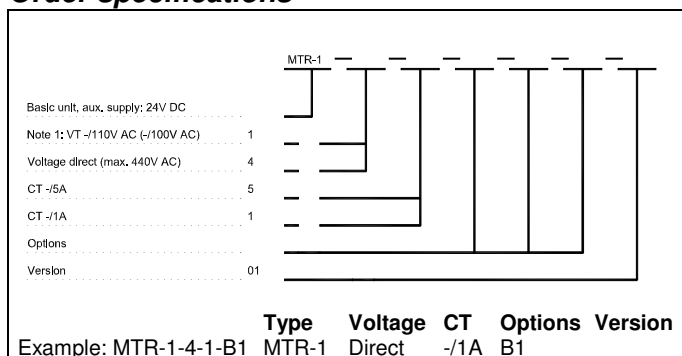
Order specifications

MTR-1

Basic unit, aux. supply: 24V DC

Note 1: VT -/110V AC (-/100V AC) 1

Voltage direct (max. 440V AC) 4

CT -/5A 5

CT -/1A 1

Options

Version 01

| | Type | Voltage | CT | Options | Version |
|---|---|---|---|---|---|
| Example: MTR-1-4-1-B1 | MTR-1 | Direct | -/1A | B1 | |